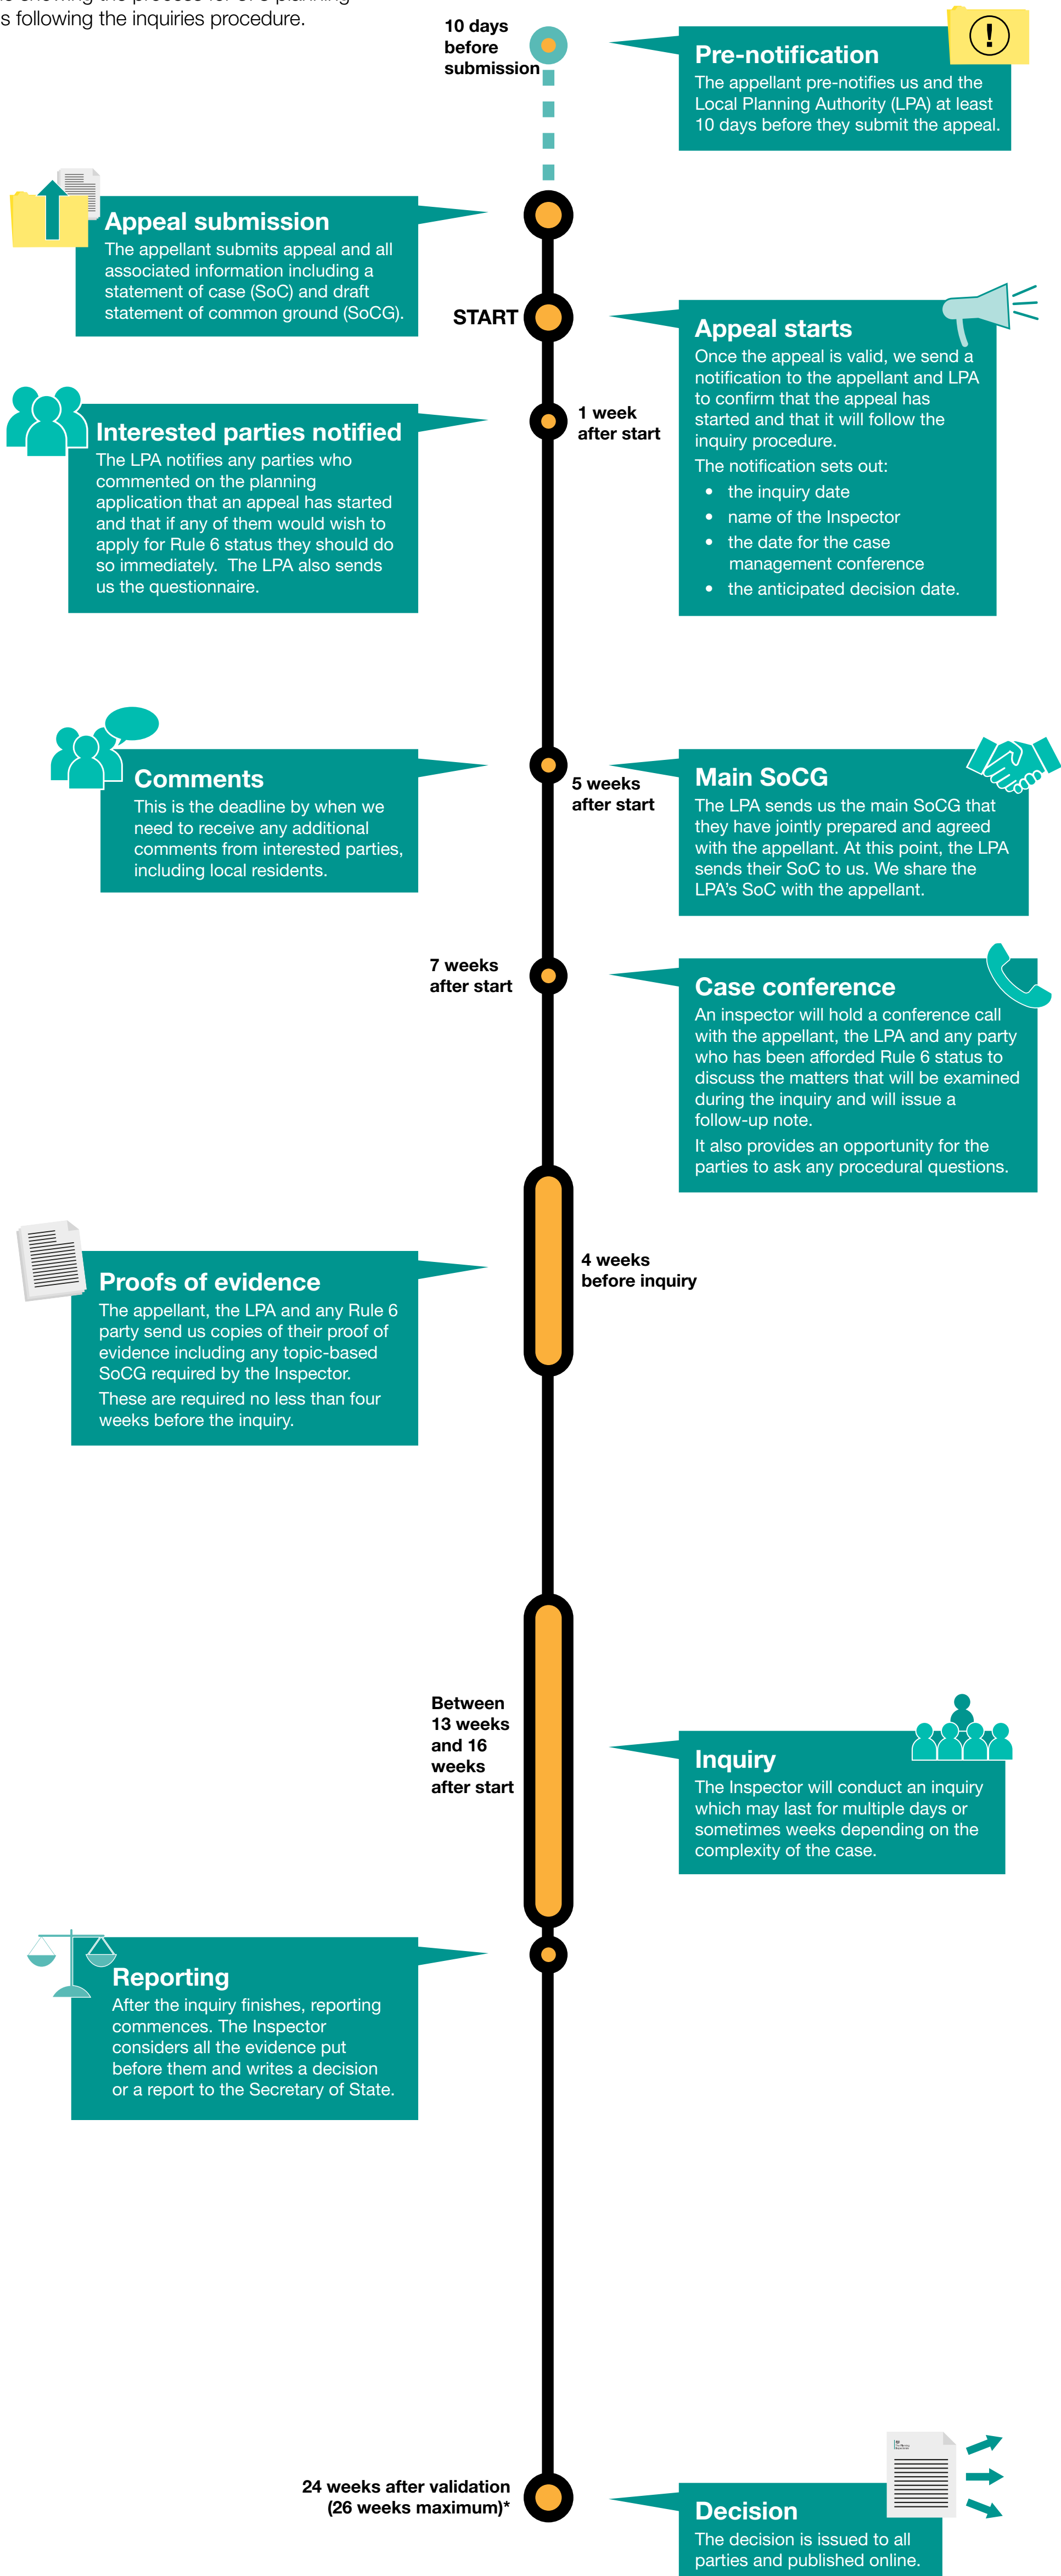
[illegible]
s following the inquiries procedure.

10 days before submission

Pre-notification
The appellant pre-notifies us and the Local Planning Authority (LPA) at least 10 days before they submit the appeal.

Appeal submission
The appellant submits appeal and all associated information including a statement of case (SoC) and draft statement of common ground (SoCG).

START

Appeal starts
Once the appeal is valid, we send a notification to the appellant and LPA to confirm that the appeal has started and that it will follow the inquiry procedure.
The notification sets out:
• the inquiry date
• name of the Inspector
• the date for the case management conference
• the anticipated decision date.

1 week after start

Interested parties notified
The LPA notifies any parties who commented on the planning application that an appeal has started and that if any of them would wish to apply for Rule 6 status they should do so immediately. The LPA also sends us the questionnaire.

Comments
This is the deadline by when we need to receive any additional comments from interested parties, including local residents.

5 weeks after start

Main SoCG
The LPA sends us the main SoCG that they have jointly prepared and agreed with the appellant. At this point, the LPA sends their SoC to us. We share the LPA's SoC with the appellant.

7 weeks after start

Case conference
An inspector will hold a conference call with the appellant, the LPA and any party who has been afforded Rule 6 status to discuss the matters that will be examined during the inquiry and will issue a follow-up note.
It also provides an opportunity for the parties to ask any procedural questions.

Proofs of evidence
The appellant, the LPA and any Rule 6 party send us copies of their proof of evidence including any topic-based SoCG required by the Inspector.
These are required no less than four weeks before the inquiry.

4 weeks before inquiry

Between 13 weeks and 16 weeks after start

Inquiry
The Inspector will conduct an inquiry which may last for multiple days or sometimes weeks depending on the complexity of the case.

Reporting
After the inquiry finishes, reporting commences. The Inspector considers all the evidence put before them and writes a decision or a report to the Secretary of State.

24 weeks after validation (26 weeks maximum)*

Decision
The decision is issued to all parties and published online.